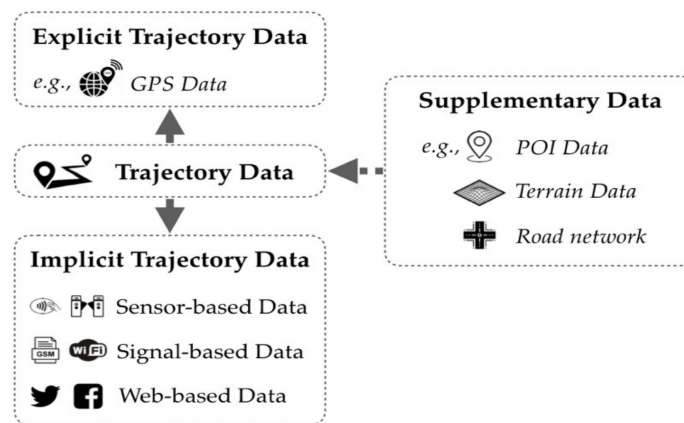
Explicit Trajectory Data

e.g., GPS Data

Trajectory Data

Supplementary Data

e.g., POI Data

Terrain Data

Road network

Implicit Trajectory Data

Sensor-based Data

GSM WiFi Signal-based Data

Web-based Data